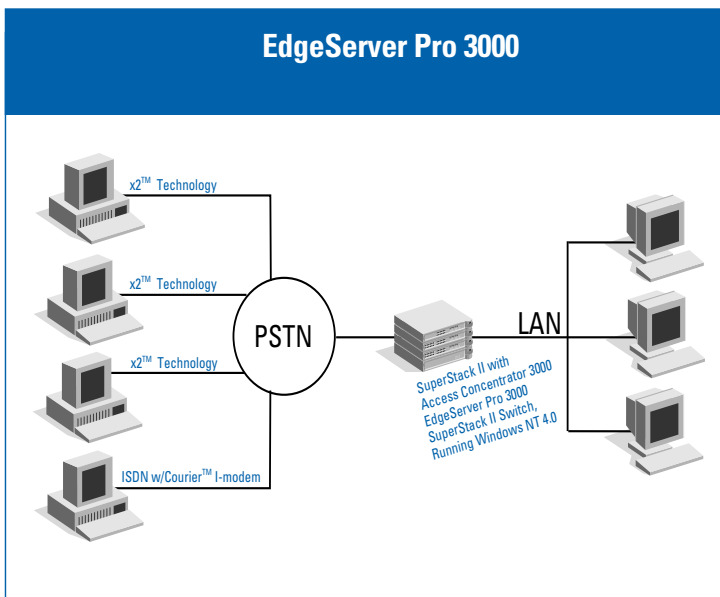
EdgeServer Pro 3000

x2™ Technology

x2™ Technology

x2™ Technology

ISDN w/Courier™ I-modem

PSTN

LAN

SuperStack II with Access Concentrator 3000 EdgeServer Pro 3000 SuperStack II Switch, Running Windows NT 4.0